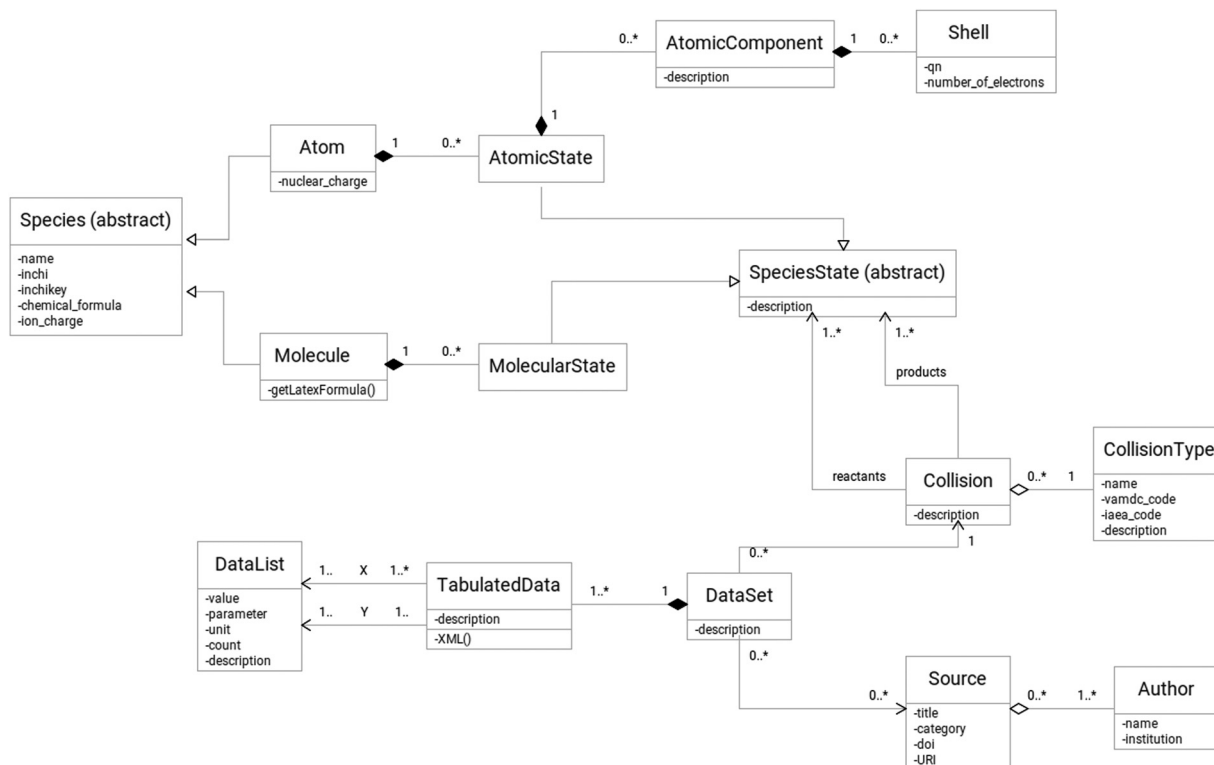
0..*
AtomicComponent
-description
1
0..*
Shell
-qn
-number_of_electrons

1
Atom
-nuclear_charge
1
0..*
AtomicState

Species (abstract)
-name
-inchi
-inchikey
-chemical_formula
-ion_charge

SpeciesState (abstract)
-description
1..*
1..*
products

Molecule
-getLatexFormula()
1
0..*
MolecularState

reactants
Collision
-description
0..*
1
CollisionType
-name
-vamdc_code
-iaea_code
-description

DataList
-value
-parameter
-unit
-count
-description
1..
X
1..*
1..
Y
1..
TabulatedData
-description
-XML()
1..*
1
DataSet
-description
0..*
1
0..*

0..*
Source
-title
-category
-doi
-URI
0..*
1..*
Author
-name
-institution